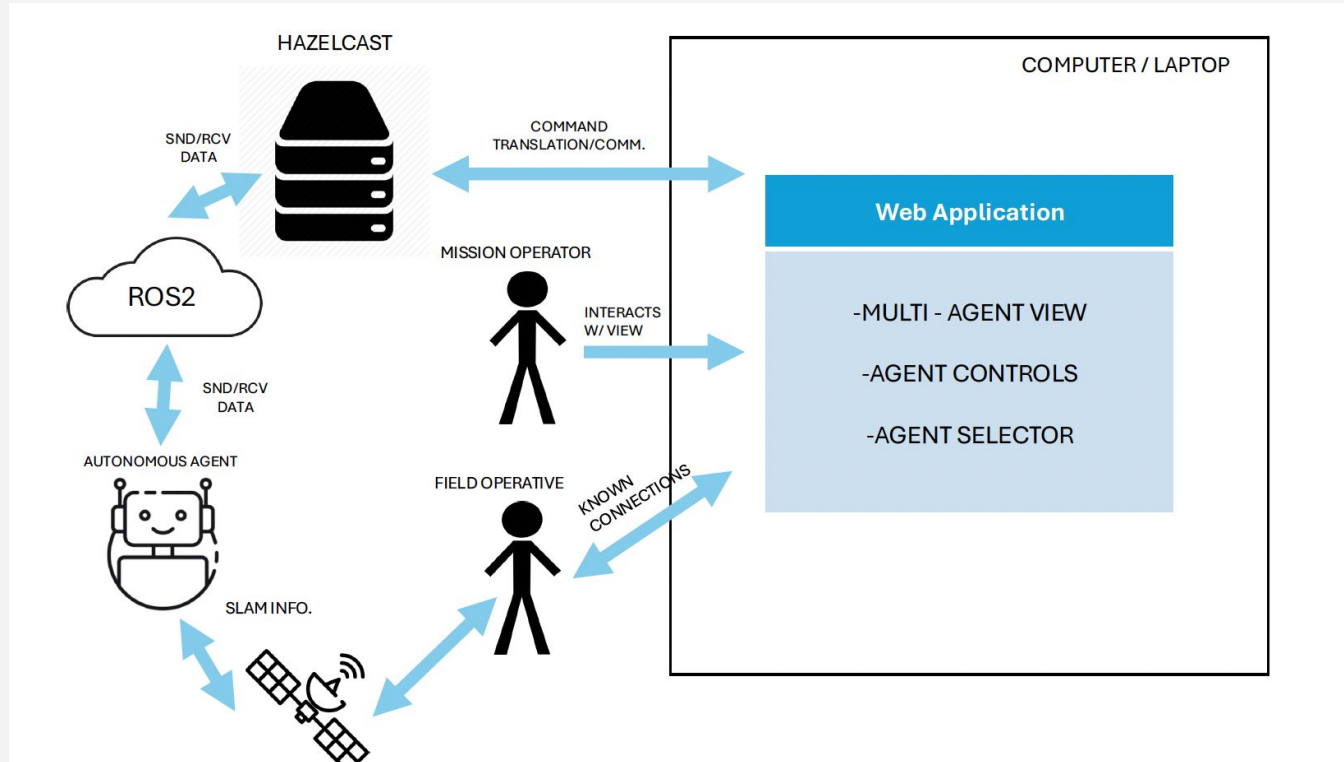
HAZELCAST

COMPUTER / LAPTOP

SND/RCV DATA

COMMAND TRANSLATION/COMM.

Web Application

ROS2

MISSION OPERATOR

INTERACTS W/ VIEW

-MULTI - AGENT VIEW

-AGENT CONTROLS

-AGENT SELECTOR

SND/RCV DATA

AUTONOMOUS AGENT

FIELD OPERATIVE

KNOWN CONNECTIONS

SLAM INFO.